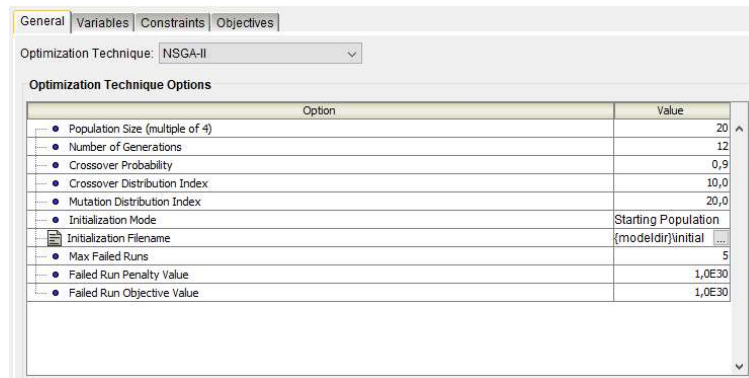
General | Variables | Constraints | Objectives

Optimization Technique: NSGA-II

Optimization Technique Options

| Option | Value |
|---|---|
| Population Size (multiple of 4) | 20 |
| Number of Generations | 12 |
| Crossover Probability | 0,9 |
| Crossover Distribution Index | 10,0 |
| Mutation Distribution Index | 20,0 |
| Initialization Mode | Starting Population |
| Initialization Filename | {modeldir}\initial ... |
| Max Failed Runs | 5 |
| Failed Run Penalty Value | 1,0E30 |
| Failed Run Objective Value | 1,0E30 |